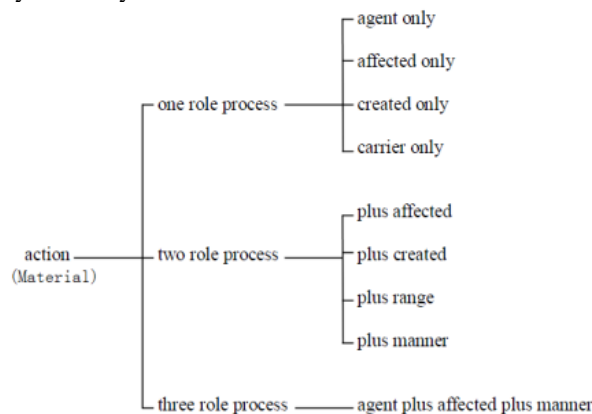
action
(Material)

one role process
agent only
affected only
created only
carrier only

two role process
plus affected
plus created
plus range
plus manner

three role process
agent plus affected plus manner